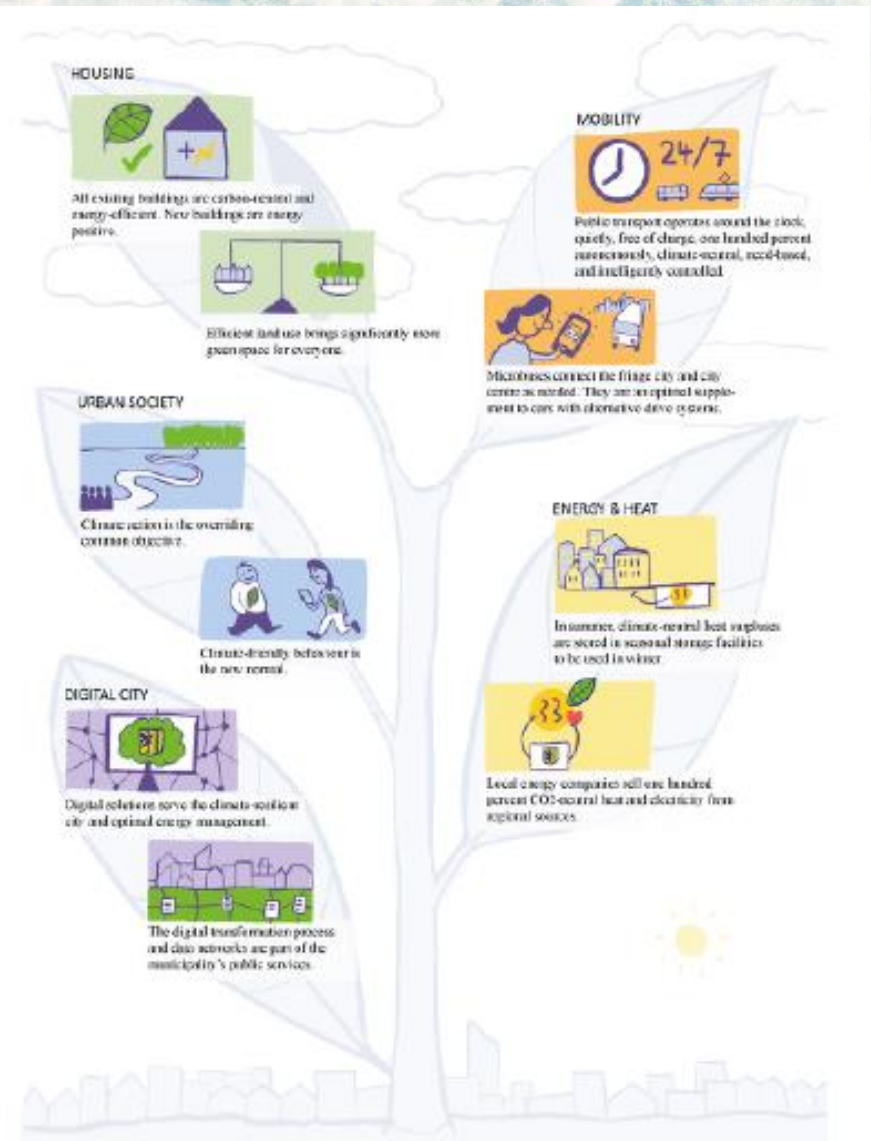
HOUSING

All existing buildings are carbon-neutral and energy-efficient. New buildings are energy positive.

Efficient land use brings significantly more green space for everyone.

MOBILITY

24/7

Public transport operates around the clock, quietly, free of charge, one hundred percent autonomously, climate-neutral, need-based, and intelligently controlled.

Microbuses connect the fringe city and city centre as needed. They are an optimal supplement to cars with alternative drive systems.

URBAN SOCIETY

Climate action is the overriding common objective.

Climate-friendly behaviour is the new normal.

ENERGY & HEAT

In summer, climate-neutral heat surpluses are stored in seasonal storage facilities to be used in winter.

Local energy companies sell one hundred percent CO2-neutral heat and electricity from regional sources.

DIGITAL CITY

Digital solutions serve the climate-resilient city and optimal energy management.

The digital transformation process and data networks are part of the municipality's public services.